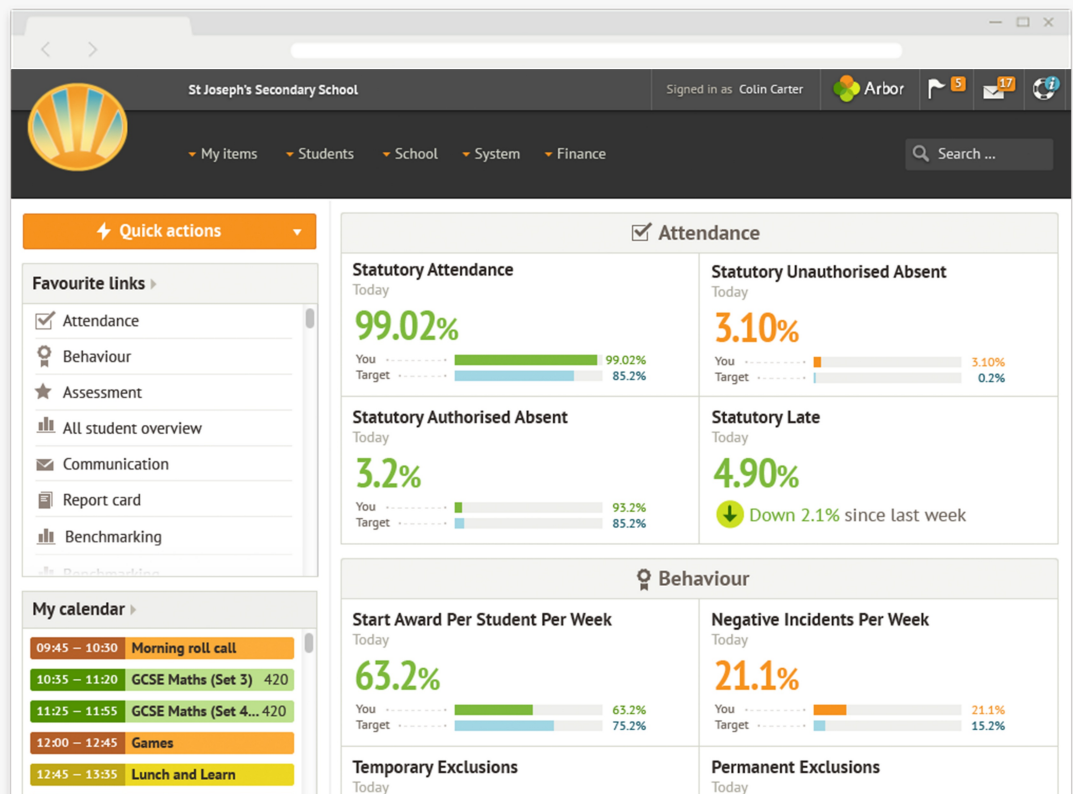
St Joseph's Secondary School

Signed in as Colin Carter

Arbor

5

17

My items Students School System Finance

Search ...

Quick actions

Favourite links

Attendance
Behaviour
Assessment
All student overview
Communication
Report card
Benchmarking

My calendar

09:45 – 10:30 Morning roll call
10:35 – 11:20 GCSE Maths (Set 3) 420
11:25 – 11:55 GCSE Maths (Set 4... 420
12:00 – 12:45 Games
12:45 – 13:35 Lunch and Learn

Attendance

Statutory Attendance
Today
99.02%
You 99.02%
Target 85.2%

Statutory Unauthorised Absent
Today
3.10%
You 3.10%
Target 0.2%

Statutory Authorised Absent
Today
3.2%
You 93.2%
Target 85.2%

Statutory Late
Today
4.90%
Down 2.1% since last week

Behaviour

Start Award Per Student Per Week
Today
63.2%
You 63.2%
Target 75.2%

Negative Incidents Per Week
Today
21.1%
You 21.1%
Target 15.2%

Temporary Exclusions
Today

Permanent Exclusions
Today